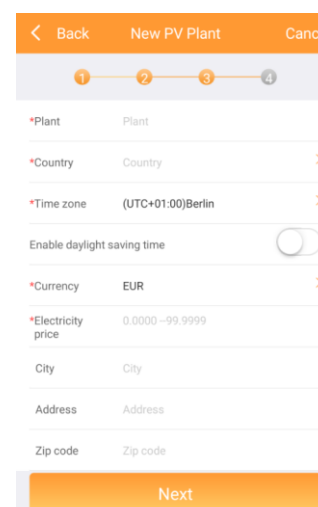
Back New PV Plant Canc

1 2 3 4

*Plant Plant

*Country Country

*Time zone (UTC+01:00)Berlin

Enable daylight saving time

*Currency EUR

*Electricity price 0.0000 ~99.9999

City City

Address Address

Zip code Zip code

Next